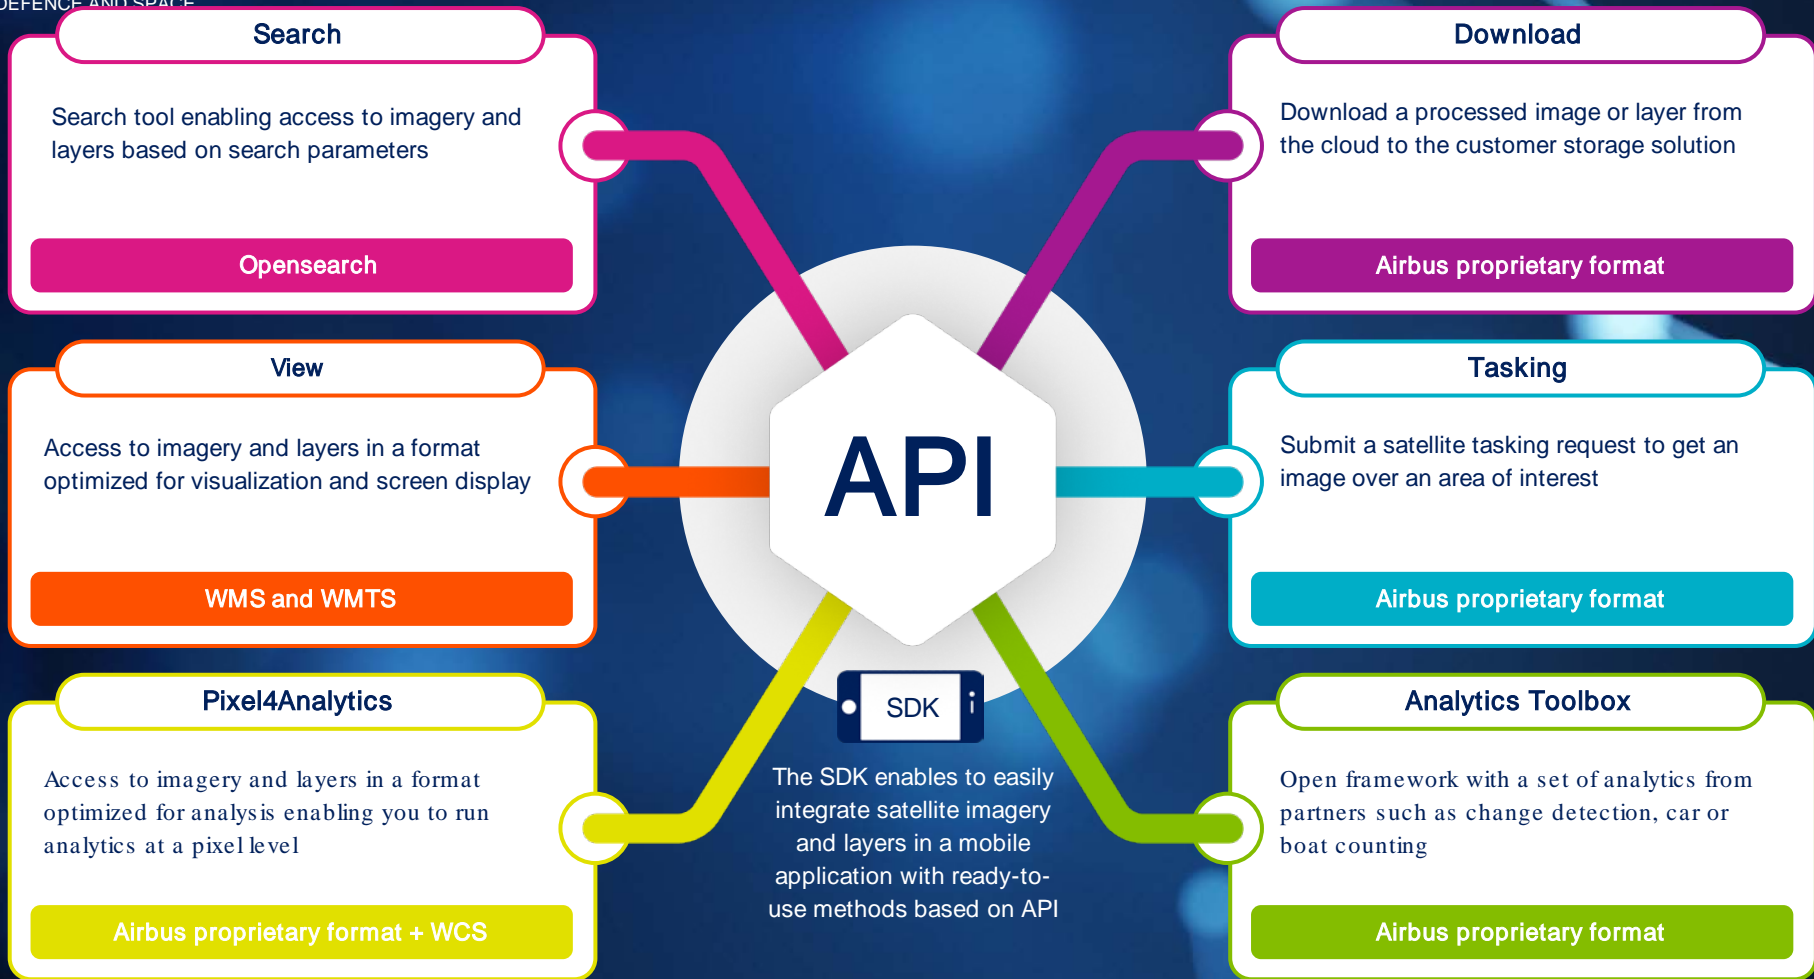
DEFENCE AND SPACE

Search

Search tool enabling access to imagery and layers based on search parameters

Opensearch

View

Access to imagery and layers in a format optimized for visualization and screen display

WMS and WMTS

Pixel4Analytics

Access to imagery and layers in a format optimized for analysis enabling you to run analytics at a pixel level

Airbus proprietary format + WCS

API

SDK

The SDK enables to easily integrate satellite imagery and layers in a mobile application with ready-to-use methods based on API

Download

Download a processed image or layer from the cloud to the customer storage solution

Airbus proprietary format

Tasking

Submit a satellite tasking request to get an image over an area of interest

Airbus proprietary format

Analytics Toolbox

Open framework with a set of analytics from partners such as change detection, car or boat counting

Airbus proprietary format